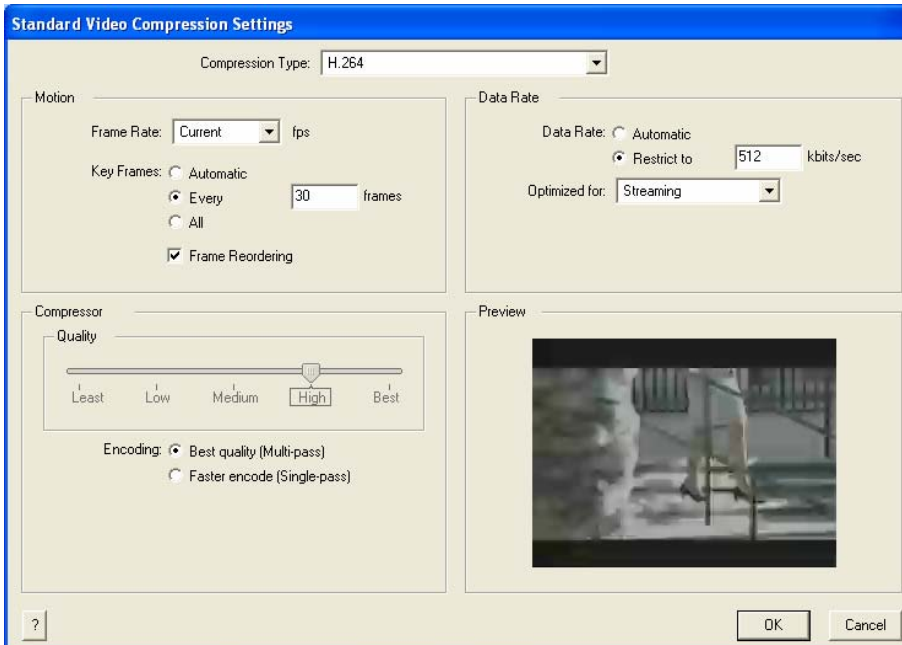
Standard Video Compression Settings

Compression Type: H.264

Motion

Frame Rate: Current fps

Key Frames: Automatic

Every 30 frames

All

Frame Reordering

Data Rate

Data Rate: Automatic

Restrict to 512 kbits/sec

Optimized for: Streaming

Compressor

Quality

Least Low Medium High Best

Encoding: Best quality (Multi-pass)

Faster encode (Single-pass)

Preview

?

OK

Cancel